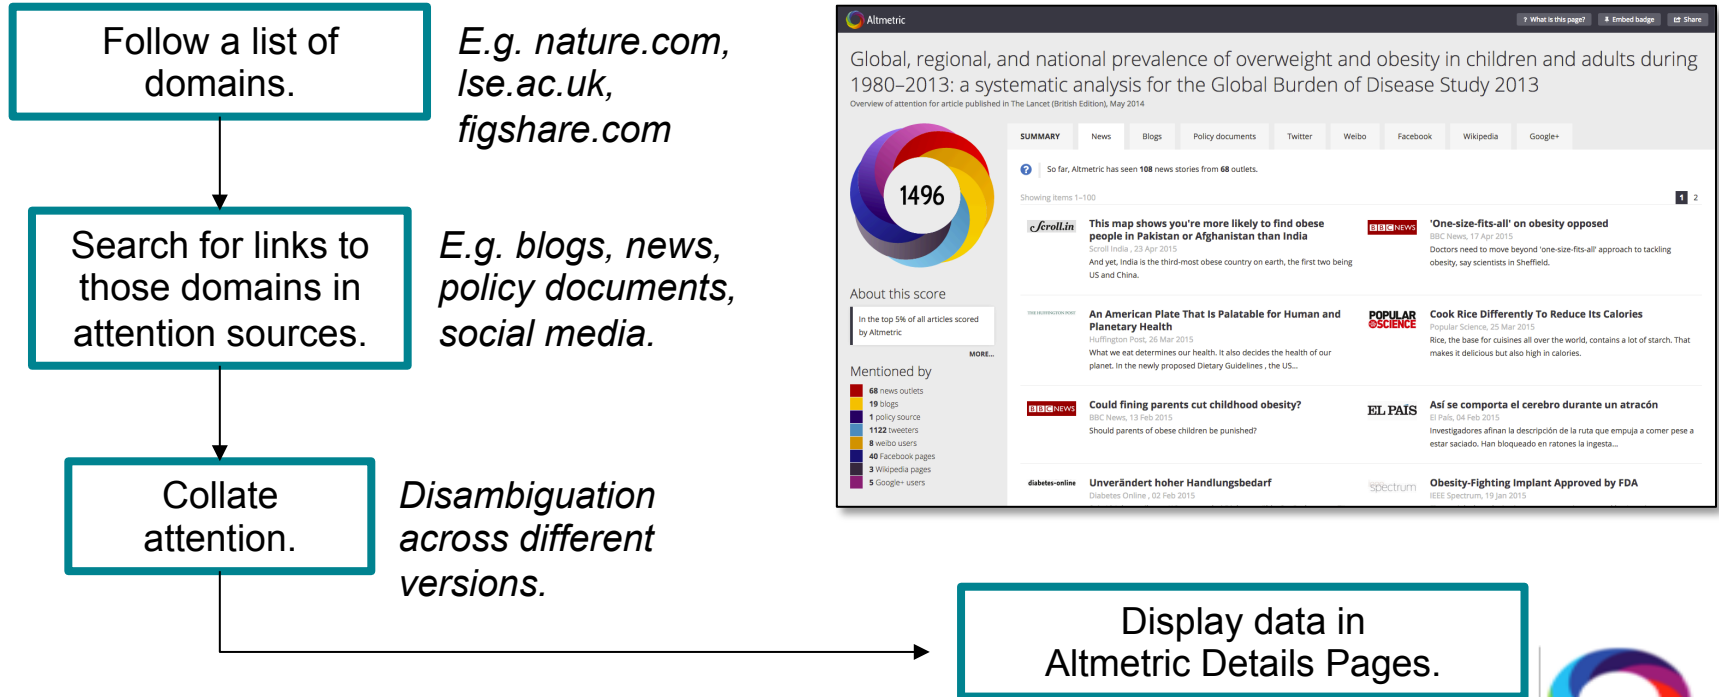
Follow a list of domains.

E.g. nature.com, lse.ac.uk, figshare.com

Search for links to those domains in attention sources.

E.g. blogs, news, policy documents, social media.

Collate attention.

Disambiguation across different versions.

Display data in Altmetric Details Pages.

Altmetric

? What is this page? | Embed badge | Share

Global, regional, and national prevalence of overweight and obesity in children and adults during 1980–2013: a systematic analysis for the Global Burden of Disease Study 2013

Overview of attention for article published in The Lancet (British Edition), May 2014

1496

About this score

In the top 5% of all articles scored by Altmetric

MORE...

Mentioned by

68 news outlets
19 blogs
1 policy source
1122 tweeters
8 weibo users
40 Facebook pages
3 Wikipedia pages
5 Google+ users

SUMMARY | News | Blogs | Policy documents | Twitter | Weibo | Facebook | Wikipedia | Google+

So far, Altmetric has seen 108 news stories from 68 outlets.

Showing items 1–100

1 2

Scroll.in
This map shows you're more likely to find obese people in Pakistan or Afghanistan than India
Scroll India , 23 Apr 2015
And yet, India is the third-most obese country on earth, the first two being US and China.

BBC NEWS
'One-size-fits-all' on obesity opposed
BBC News, 17 Apr 2015
Doctors need to move beyond 'one-size-fits-all' approach to tackling obesity, say scientists in Sheffield.

THE HUFFINGTON POST
An American Plate That Is Palatable for Human and Planetary Health
Huffington Post, 26 Mar 2015
What we eat determines our health. It also decides the health of our planet. In the newly proposed Dietary Guidelines , the US...

POPULAR SCIENCE
Cook Rice Differently To Reduce Its Calories
Popular Science, 25 Mar 2015
Rice, the base for cuisines all over the world, contains a lot of starch. That makes it delicious but also high in calories.

BBC NEWS
Could fining parents cut childhood obesity?
BBC News, 13 Feb 2015
Should parents of obese children be punished?

EL PAÍS
Así se comporta el cerebro durante un atracón
El País, 04 Feb 2015
Investigadores afinan la descripción de la ruta que empuja a comer pese a estar saciado. Han bloqueado en ratones la ingesta...

diabetes-online
Unverändert hoher Handlungsbedarf
Diabetes Online , 02 Feb 2015

Spectrum
Obesity-Fighting Implant Approved by FDA
IEEE Spectrum, 19 Jan 2015